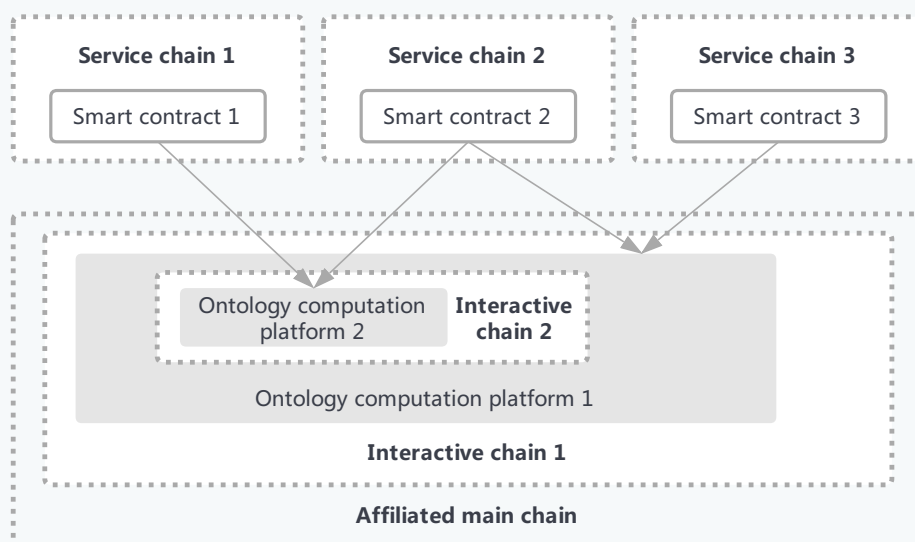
Service chain 1
Smart contract 1

Service chain 2
Smart contract 2

Service chain 3
Smart contract 3

Ontology computation platform 2
Interactive chain 2

Ontology computation platform 1

Interactive chain 1

Affiliated main chain